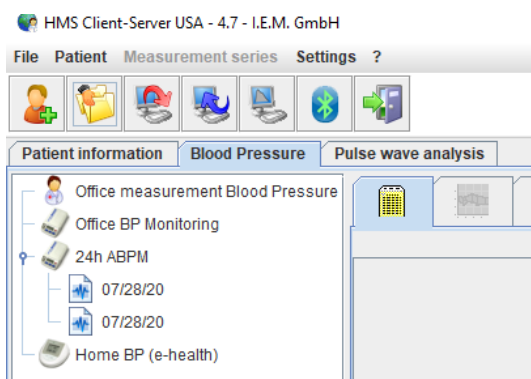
HMS Client-Server USA - 4.7 - I.E.M. GmbH

File Patient Measurement series Settings ?

Patient information | Blood Pressure | Pulse wave analysis

Office measurement Blood Pressure
Office BP Monitoring
24h ABPM
07/28/20
07/28/20
Home BP (e-health)